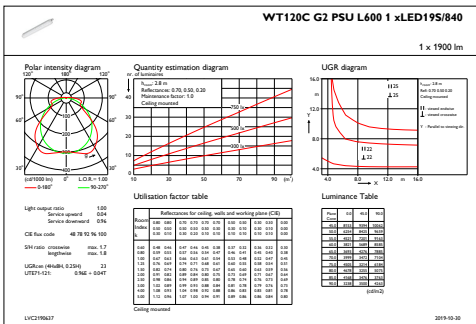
WT120C G2 PSU L600 1 xLED19S/840

1 x 1900 lm

Polar intensity diagram

120° 180° 120°

90°

60°

30° 0° 30°

(cd/1000 lm) L.O.R. = 1.00

— 0-180° — 90-270°

Quantity estimation diagram

nr. of luminaires

$h_{room}$: 2.8 m
Reflectance: 0.70, 0.50, 0.20
Maintenance factor: 1.0
Ceiling mounted

750 lx

500 lx

300 lx

40 30 20 10 0

10 20 30 40 50 60 70 80 90 (m²)

UGR diagram

$h_{room}$: 2.8 m
Refl: 0.70 0.50 0.20
Ceiling mounted

25
25

crosswise viewed
endwise viewed

Y : Parallel to viewing dir

22
22

16.0
12.0
8.0
4.0

4.0 8.0 12.0 m

Y
X

Light output ratio 1.00
Service upward 0.04
Service downward 0.96

CIE flux code 48 78 92 96 100

SHR ratio crosswise max. 1.7
lengthwise max. 1.8

UGR$_{calc}$ (4H×8H, 0.25H) 23
UTE71-121 0.96E + 0.04T

Utilisation factor table

Luminance Table

LVC2190637

2019-10-30

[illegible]